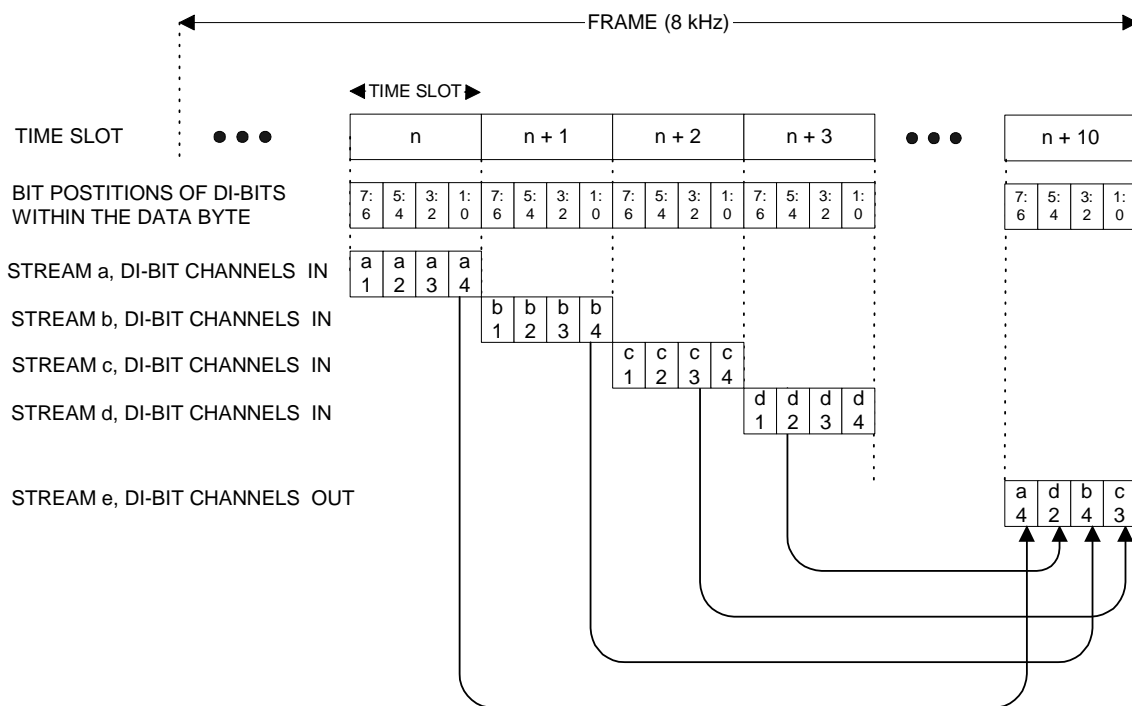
FRAME (8 kHz)

TIME SLOT

TIME SLOT

n | n + 1 | n + 2 | n + 3 | n + 10

BIT POSTITIONS OF DI-BITS WITHIN THE DATA BYTE

| 7: 6 | 5: 4 | 3: 2 | 1: 0 | 7: 6 | 5: 4 | 3: 2 | 1: 0 | 7: 6 | 5: 4 | 3: 2 | 1: 0 | 7: 6 | 5: 4 | 3: 2 | 1: 0 | 7: 6 | 5: 4 | 3: 2 | 1: 0 |
|---|---|---|---|---|---|---|---|---|---|---|---|---|---|---|---|---|---|---|---|

STREAM a, DI-BIT CHANNELS IN

| a 1 | a 2 | a 3 | a 4 |
|---|---|---|---|

STREAM b, DI-BIT CHANNELS IN

| b 1 | b 2 | b 3 | b 4 |
|---|---|---|---|

STREAM c, DI-BIT CHANNELS IN

| c 1 | c 2 | c 3 | c 4 |
|---|---|---|---|

STREAM d, DI-BIT CHANNELS IN

| d 1 | d 2 | d 3 | d 4 |
|---|---|---|---|

STREAM e, DI-BIT CHANNELS OUT

| a 4 | d 2 | b 4 | c 3 |
|---|---|---|---|